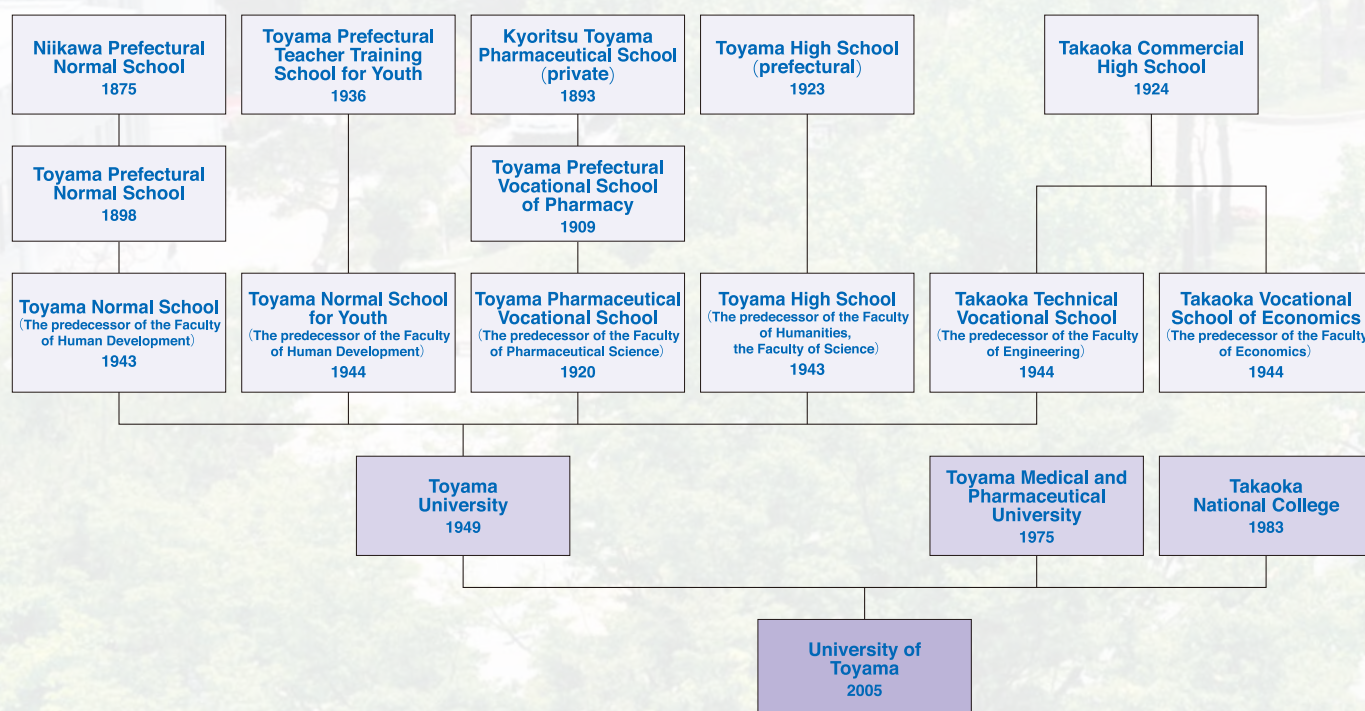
Niikawa Prefectural Normal School
1875

Toyama Prefectural Teacher Training School for Youth
1936

Kyoritsu Toyama Pharmaceutical School (private)
1893

Toyama High School (prefectural)
1923

Takaoka Commercial High School
1924

Toyama Prefectural Normal School
1898

Toyama Prefectural Vocational School of Pharmacy
1909

Toyama Normal School
(The predecessor of the Faculty of Human Development)
1943

Toyama Normal School for Youth
(The predecessor of the Faculty of Human Development)
1944

Toyama Pharmaceutical Vocational School
(The predecessor of the Faculty of Pharmaceutical Science)
1920

Toyama High School
(The predecessor of the Faculty of Humanities, the Faculty of Science)
1943

Takaoka Technical Vocational School
(The predecessor of the Faculty of Engineering)
1944

Takaoka Vocational School of Economics
(The predecessor of the Faculty of Economics)
1944

Toyama University
1949

Toyama Medical and Pharmaceutical University
1975

Takaoka National College
1983

University of Toyama
2005